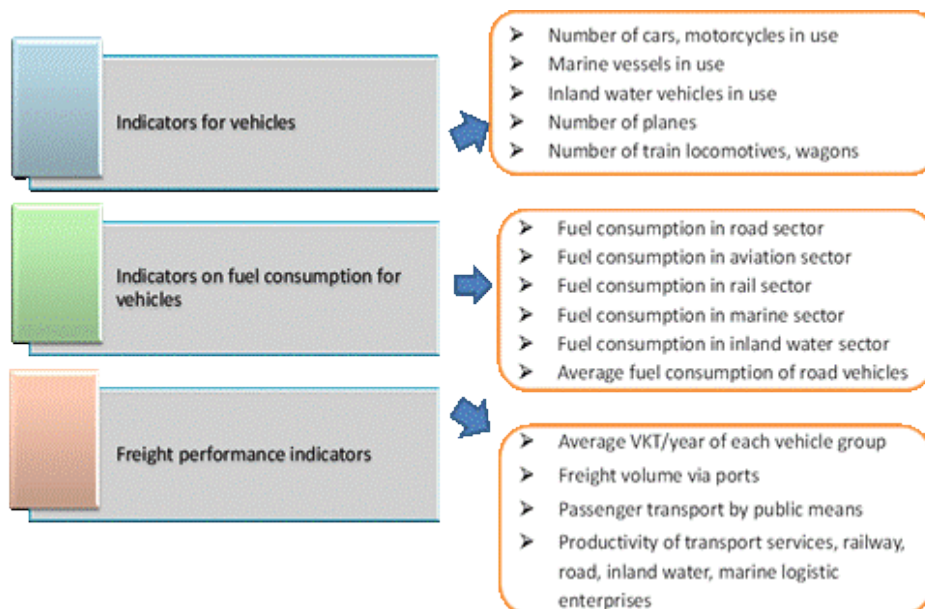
Indicators for vehicles

➢ Number of cars, motorcycles in use
➢ Marine vessels in use
➢ Inland water vehicles in use
➢ Number of planes
➢ Number of train locomotives, wagons

Indicators on fuel consumption for vehicles

➢ Fuel consumption in road sector
➢ Fuel consumption in aviation sector
➢ Fuel consumption in rail sector
➢ Fuel consumption in marine sector
➢ Fuel consumption in inland water sector
➢ Average fuel consumption of road vehicles

Freight performance indicators

➢ Average VKT/year of each vehicle group
➢ Freight volume via ports
➢ Passenger transport by public means
➢ Productivity of transport services, railway, road, inland water, marine logistic enterprises